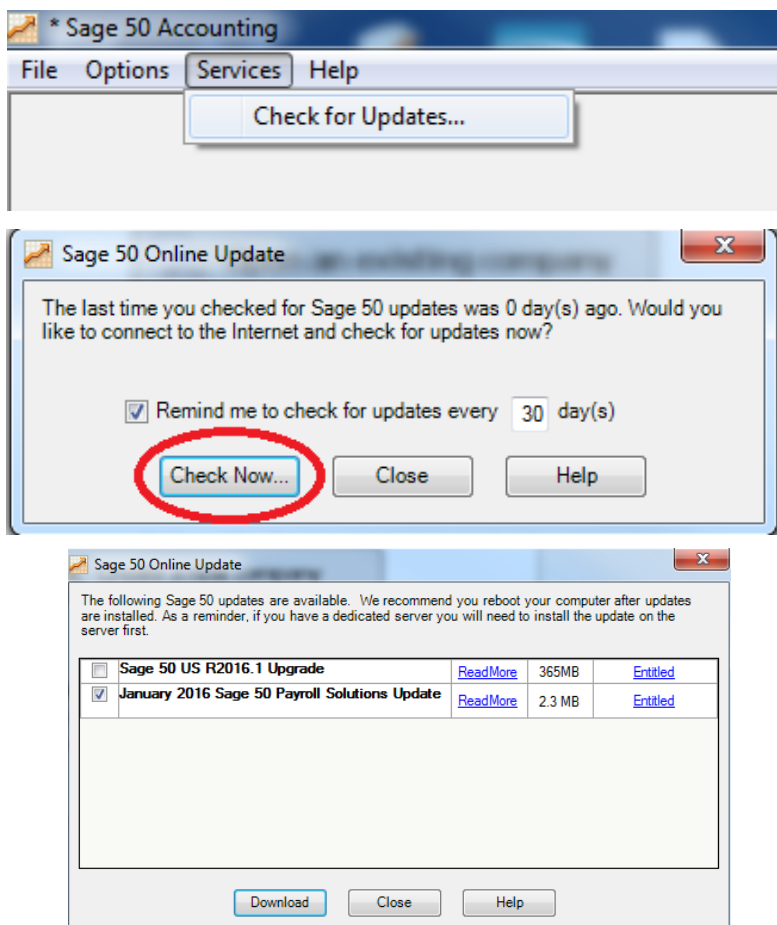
* Sage 50 Accounting

File Options Services Help

Check for Updates...

Sage 50 Online Update

X

The last time you checked for Sage 50 updates was 0 day(s) ago. Would you like to connect to the Internet and check for updates now?

Remind me to check for updates every 30 day(s)

Check Now... Close Help

Sage 50 Online Update

X

The following Sage 50 updates are available. We recommend you reboot your computer after updates are installed. As a reminder, if you have a dedicated server you will need to install the update on the server first.

| | | | | |
|---|---|---|---|---|
| ☐ | Sage 50 US R2016.1 Upgrade | ReadMore | 365MB | Entitled |
| ☑ | January 2016 Sage 50 Payroll Solutions Update | ReadMore | 2.3 MB | Entitled |

Download Close Help